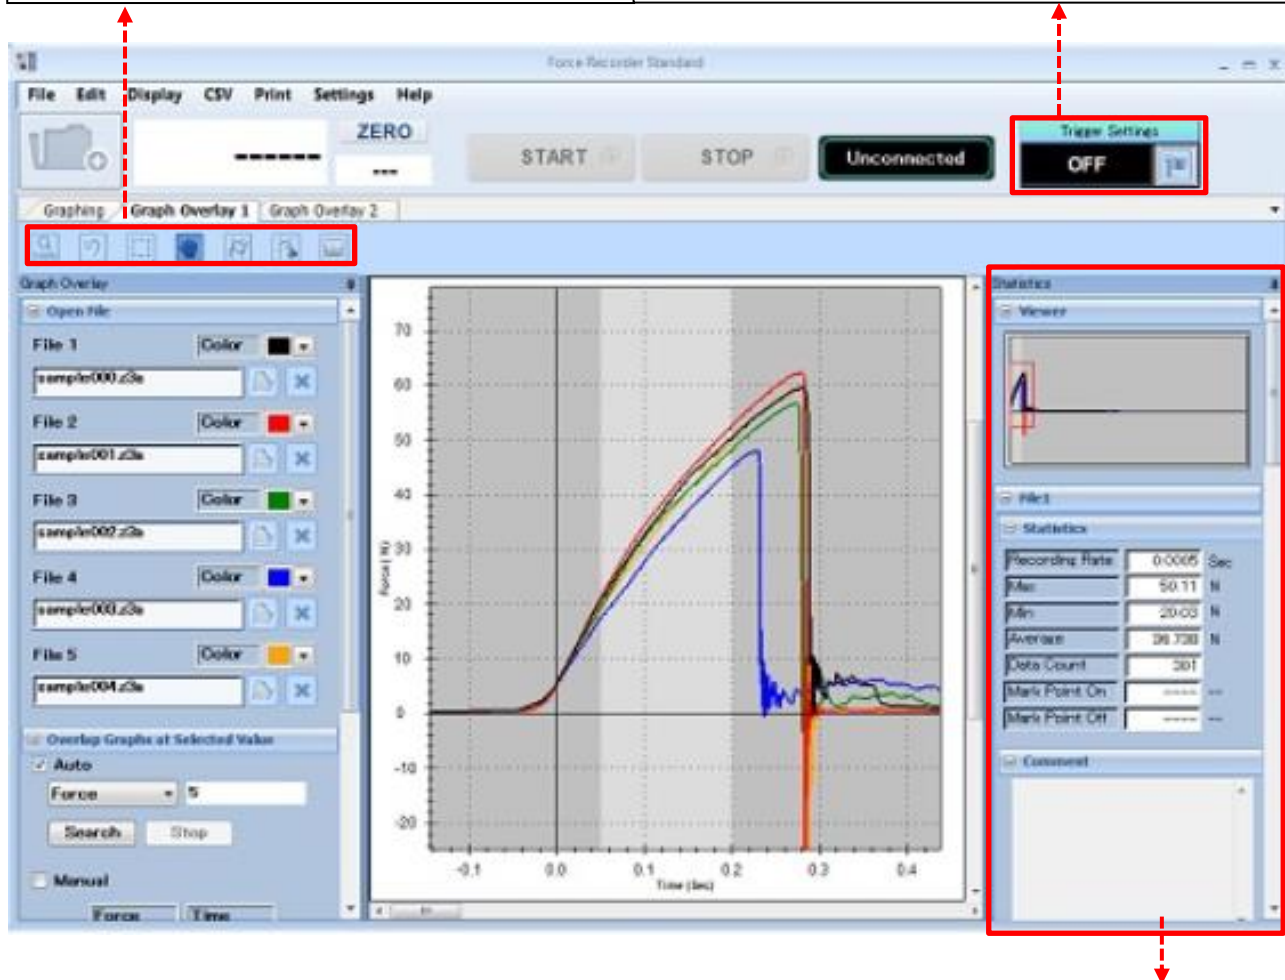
Force Recorder Standard

File Edit Display CSV Print Settings Help

ZERO
------
---

START STOP Unconnected

Trigger Settings
OFF

Graphing Graph Overlay 1 Graph Overlay 2

Graph Overlay
Open File
File 1 Color
sample000.z3a
File 2 Color
sample001.z3a
File 3 Color
sample002.z3a
File 4 Color
sample003.z3a
File 5 Color
sample004.z3a
Overlap Graphs at Selected Value
Auto
Force 5
Search Stop
Manual
Force Time

70
60
50
40
30
20
10
0
-10
-20
Force (N)
-0.1 0.0 0.1 0.2 0.3 0.4
Time (sec)

Statistics
Viewer
File1
Statistics
Recording Rate 0.0005 Sec
Max 50.11 N
Min 20.03 N
Average 36.738 N
Data Count 301
Mark Point On ----- --
Mark Point Off ----- --
Comment